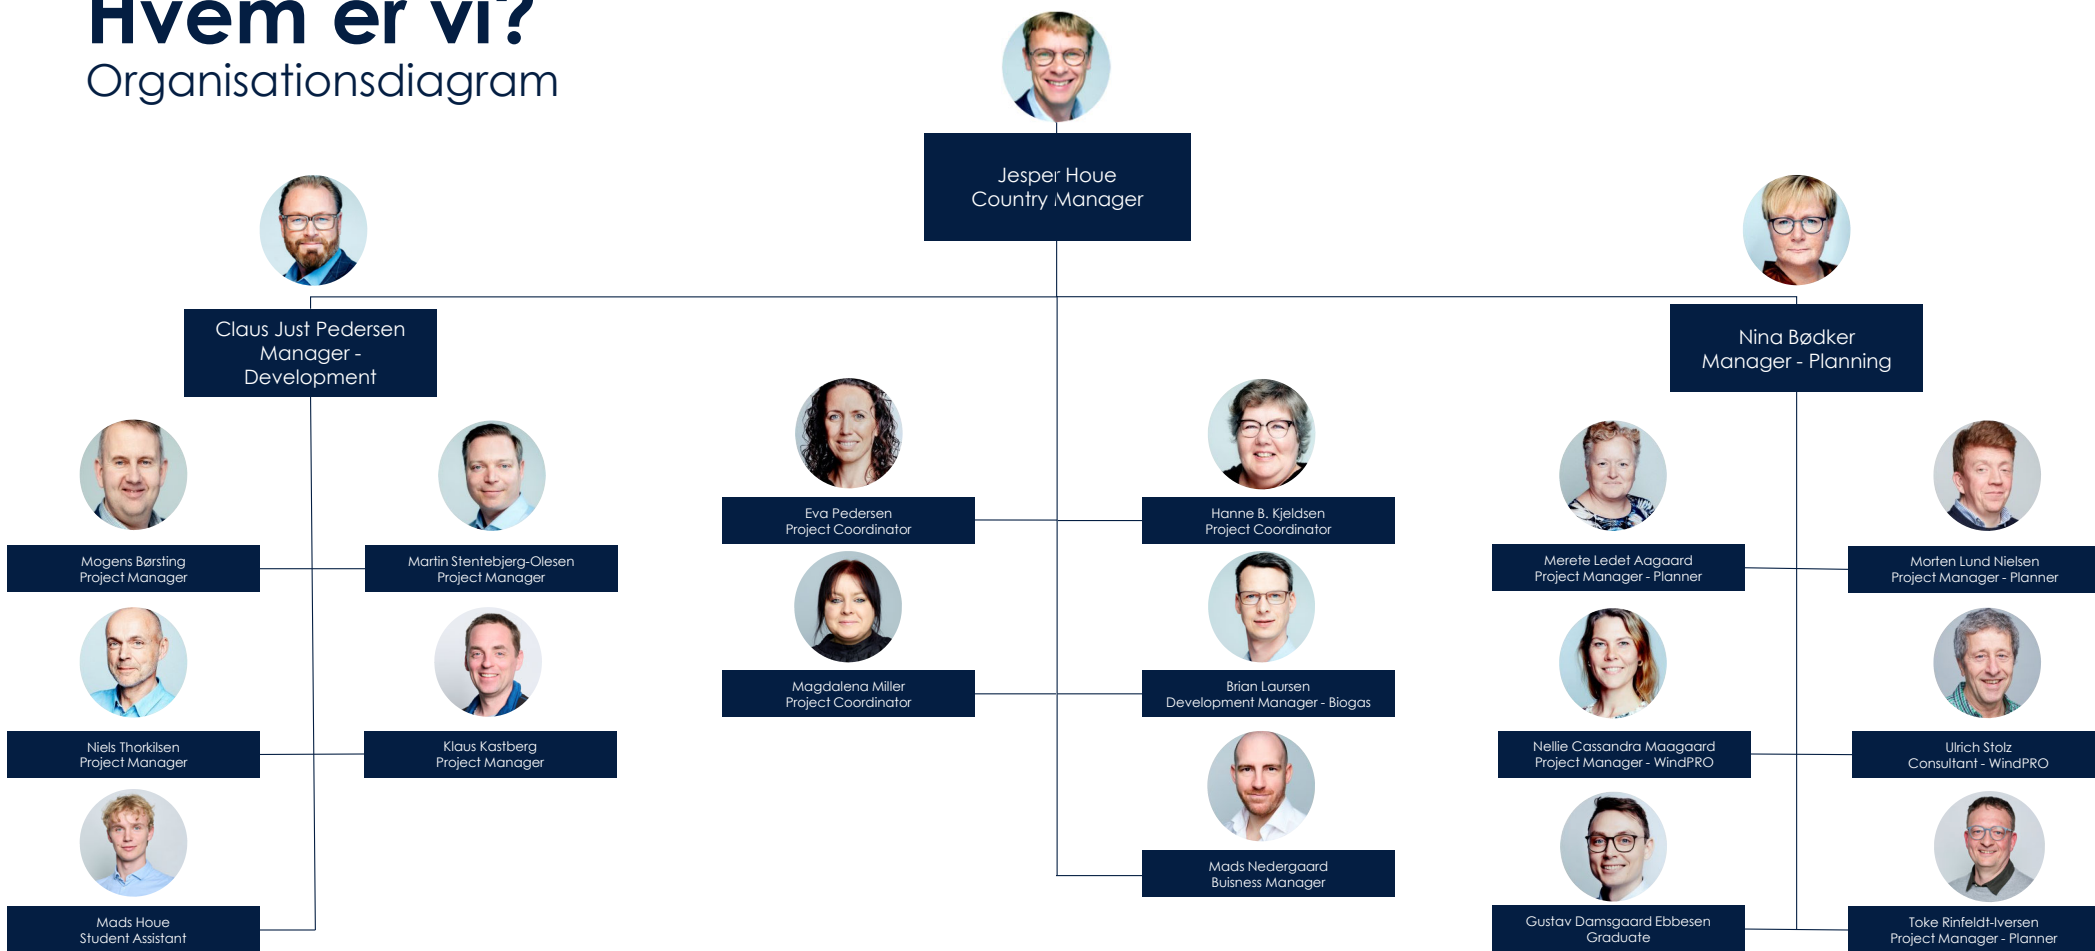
Hvem er vi?
Organisationsdiagram

Jesper Houe
Country Manager

Claus Just Pedersen
Manager - Development

Nina Bødker
Manager - Planning

Mogens Børsting
Project Manager

Martin Stentebjerg-Olesen
Project Manager

Niels Thorkilsen
Project Manager

Klaus Kastberg
Project Manager

Mads Houe
Student Assistant

Eva Pedersen
Project Coordinator

Hanne B. Kjeldsen
Project Coordinator

Magdalena Miller
Project Coordinator

Brian Laursen
Development Manager - Biogas

Mads Nedergaard
Buisness Manager

Merete Ledet Aagaard
Project Manager - Planner

Morten Lund Nielsen
Project Manager - Planner

Nellie Cassandra Maagaard
Project Manager - WindPRO

Ulrich Stolz
Consultant - WindPRO

Gustav Damsgaard Ebbesen
Graduate

Toke Rinfeldt-Iversen
Project Manager - Planner